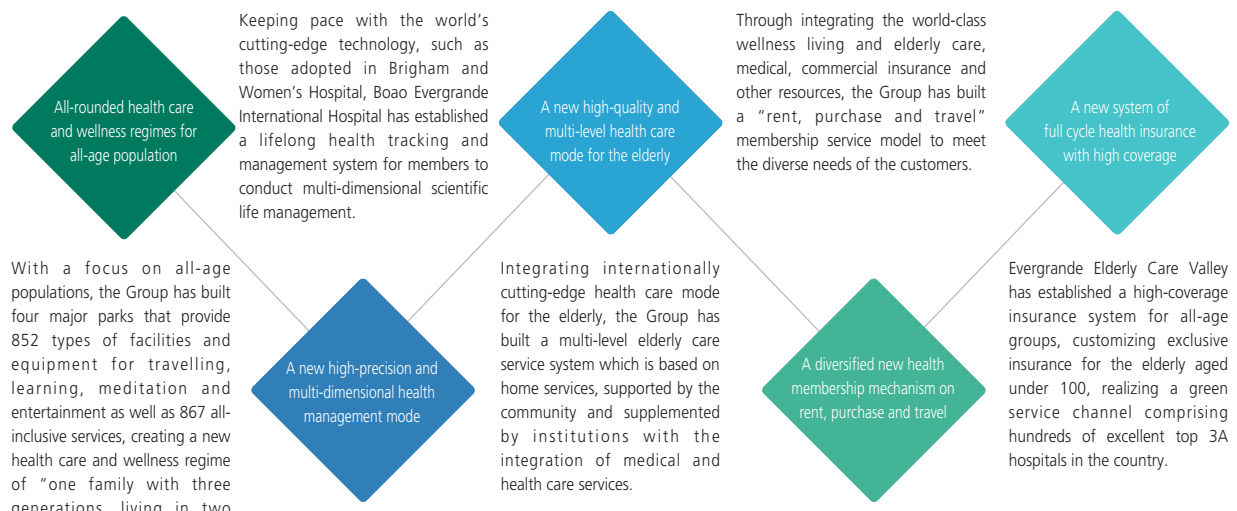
All-rounded health care and wellness regimes for all-age population

Keeping pace with the world's cutting-edge technology, such as those adopted in Brigham and Women's Hospital, Boao Evergrande International Hospital has established a lifelong health tracking and management system for members to conduct multi-dimensional scientific life management.

A new high-quality and multi-level health care mode for the elderly

Through integrating the world-class wellness living and elderly care, medical, commercial insurance and other resources, the Group has built a "rent, purchase and travel" membership service model to meet the diverse needs of the customers.

A new system of full cycle health insurance with high coverage

With a focus on all-age populations, the Group has built four major parks that provide 852 types of facilities and equipment for travelling, learning, meditation and entertainment as well as 867 all-inclusive services, creating a new health care and wellness regime of "one family with three generations living in two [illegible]

A new high-precision and multi-dimensional health management mode

Integrating internationally cutting-edge health care mode for the elderly, the Group has built a multi-level elderly care service system which is based on home services, supported by the community and supplemented by institutions with the integration of medical and health care services.

A diversified new health membership mechanism on rent, purchase and travel

Evergrande Elderly Care Valley has established a high-coverage insurance system for all-age groups, customizing exclusive insurance for the elderly aged under 100, realizing a green service channel comprising hundreds of excellent top 3A hospitals in the country.